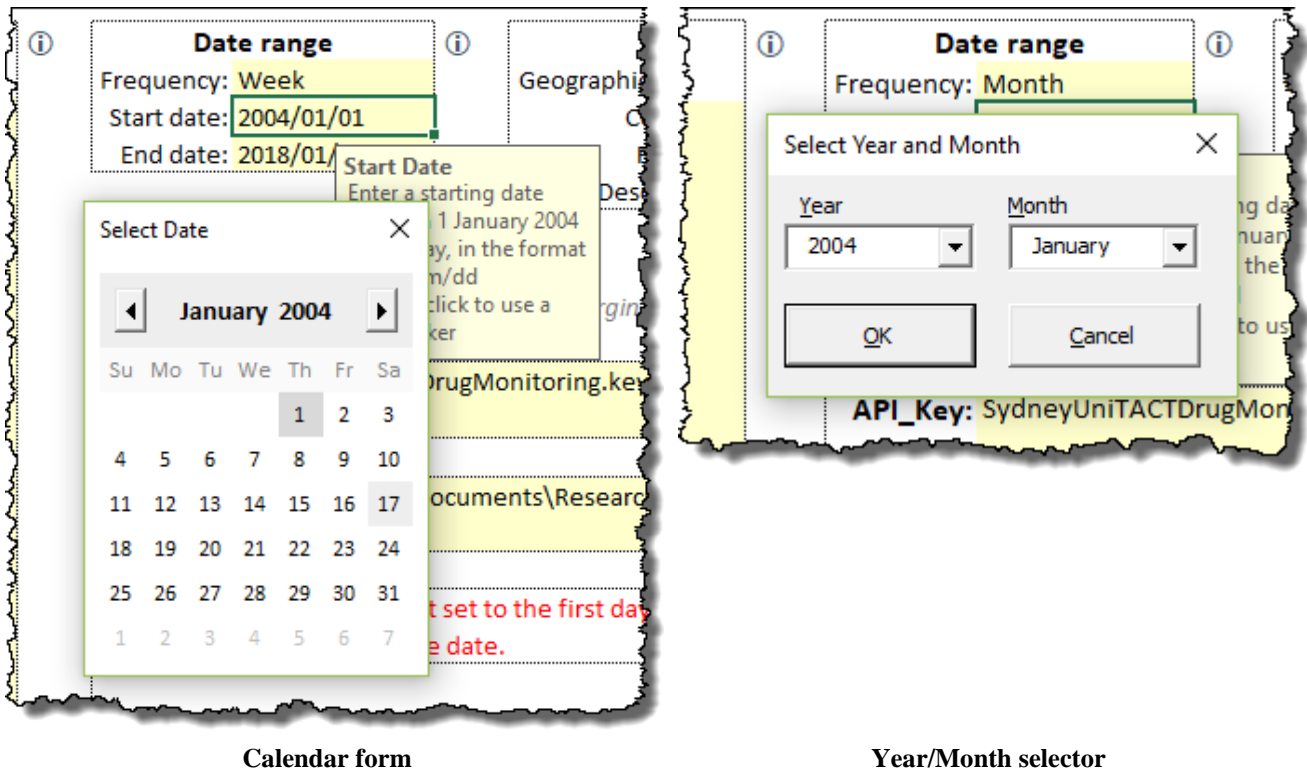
ⓘ Date range ⓘ
Frequency: Week
Start date: 2004/01/01
End date: 2018/01/

Geographi
C
E
Des

Start Date
Enter a starting date
1 January 2004
ay, in the format
m/dd
click to use a
ker

rgin

Select Date ✕

◀ January 2004 ▶

| Su | Mo | Tu | We | Th | Fr | Sa |
|---|---|---|---|---|---|---|
| | | | | 1 | 2 | 3 |
| 4 | 5 | 6 | 7 | 8 | 9 | 10 |
| 11 | 12 | 13 | 14 | 15 | 16 | 17 |
| 18 | 19 | 20 | 21 | 22 | 23 | 24 |
| 25 | 26 | 27 | 28 | 29 | 30 | 31 |
| 1 | 2 | 3 | 4 | 5 | 6 | 7 |

DrugMonitoring.ke
ocuments\Researc
t set to the first day
e date.

Calendar form

ⓘ Date range ⓘ
Frequency: Month

Select Year and Month ✕
Year
2004
Month
January
OK
Cancel

ng da
nuar
the
to us

API_Key: SydneyUniTACTDrugMon

Year/Month selector